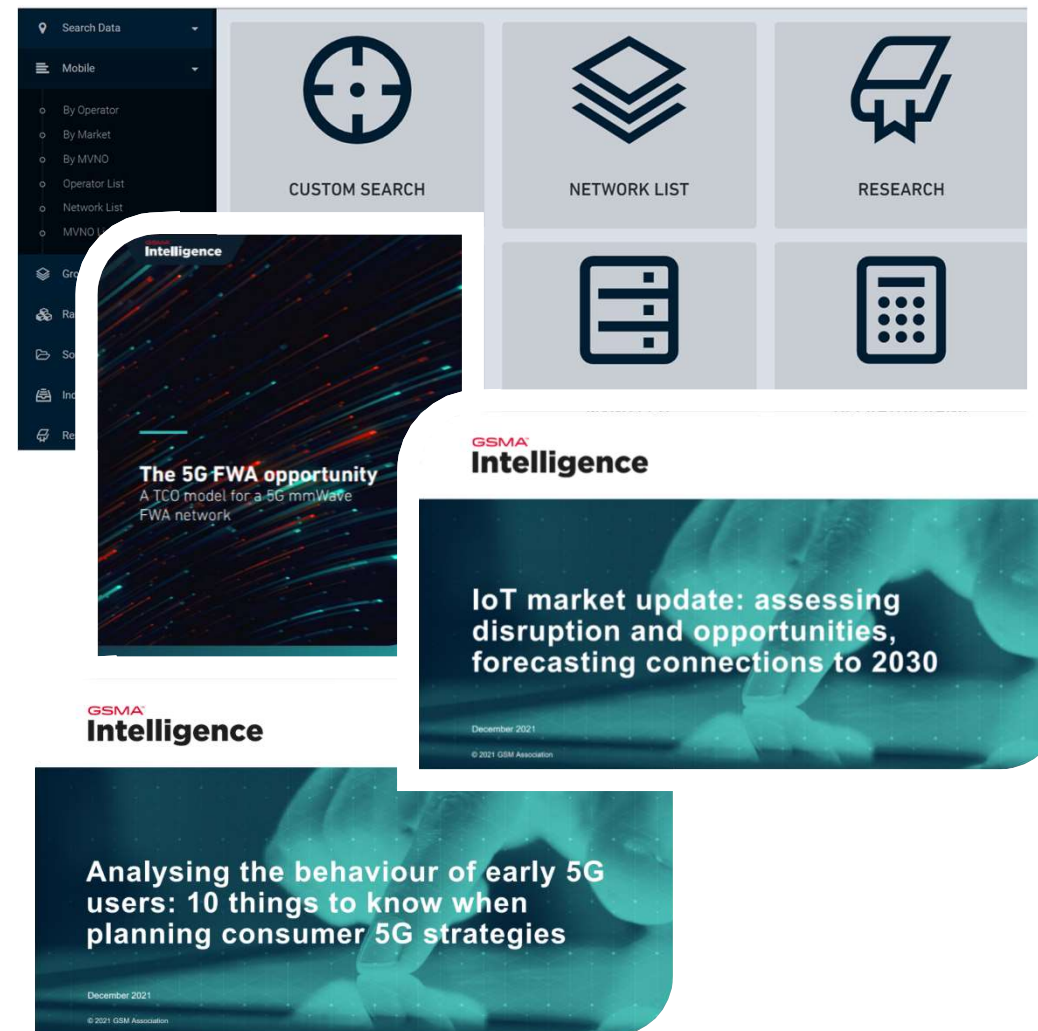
Search Data

Mobile

By Operator

By Market

By MVNO

Operator List

Network List

MVNO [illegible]

Gro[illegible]

Ra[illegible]

So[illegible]

Ind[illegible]

Re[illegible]

CUSTOM SEARCH

NETWORK LIST

RESEARCH

GSMA Intelligence

The 5G FWA opportunity
A TCO model for a 5G mmWave FWA network

GSMA Intelligence

IoT market update: assessing disruption and opportunities, forecasting connections to 2030

December 2021

© 2021 GSM Association

GSMA Intelligence

Analysing the behaviour of early 5G users: 10 things to know when planning consumer 5G strategies

December 2021

© 2021 GSM Association